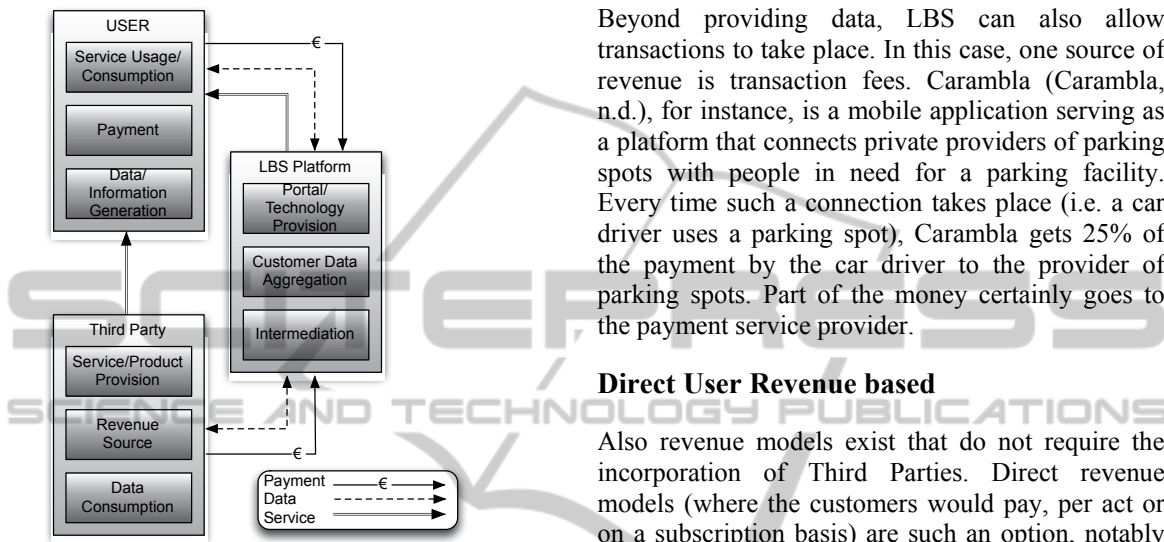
USER

Service Usage/ Consumption

Payment

Data/ Information Generation

€

LBS Platform

Portal/ Technology Provision

Customer Data Aggregation

Intermediation

Third Party

Service/Product Provision

Revenue Source

Data Consumption

€

Payment €
Data
Service

SCITEPRESS
SCIENCE AND TECHNOLOGY PUBLICATIONS

Beyond providing data, LBS can also allow transactions to take place. In this case, one source of revenue is transaction fees. Carambla (Carambla, n.d.), for instance, is a mobile application serving as a platform that connects private providers of parking spots with people in need for a parking facility. Every time such a connection takes place (i.e. a car driver uses a parking spot), Carambla gets 25% of the payment by the car driver to the provider of parking spots. Part of the money certainly goes to the payment service provider.

**Direct User Revenue based**

Also revenue models exist that do not require the incorporation of Third Parties. Direct revenue models (where the customers would pay, per act or on a subscription basis) are such an option, notably